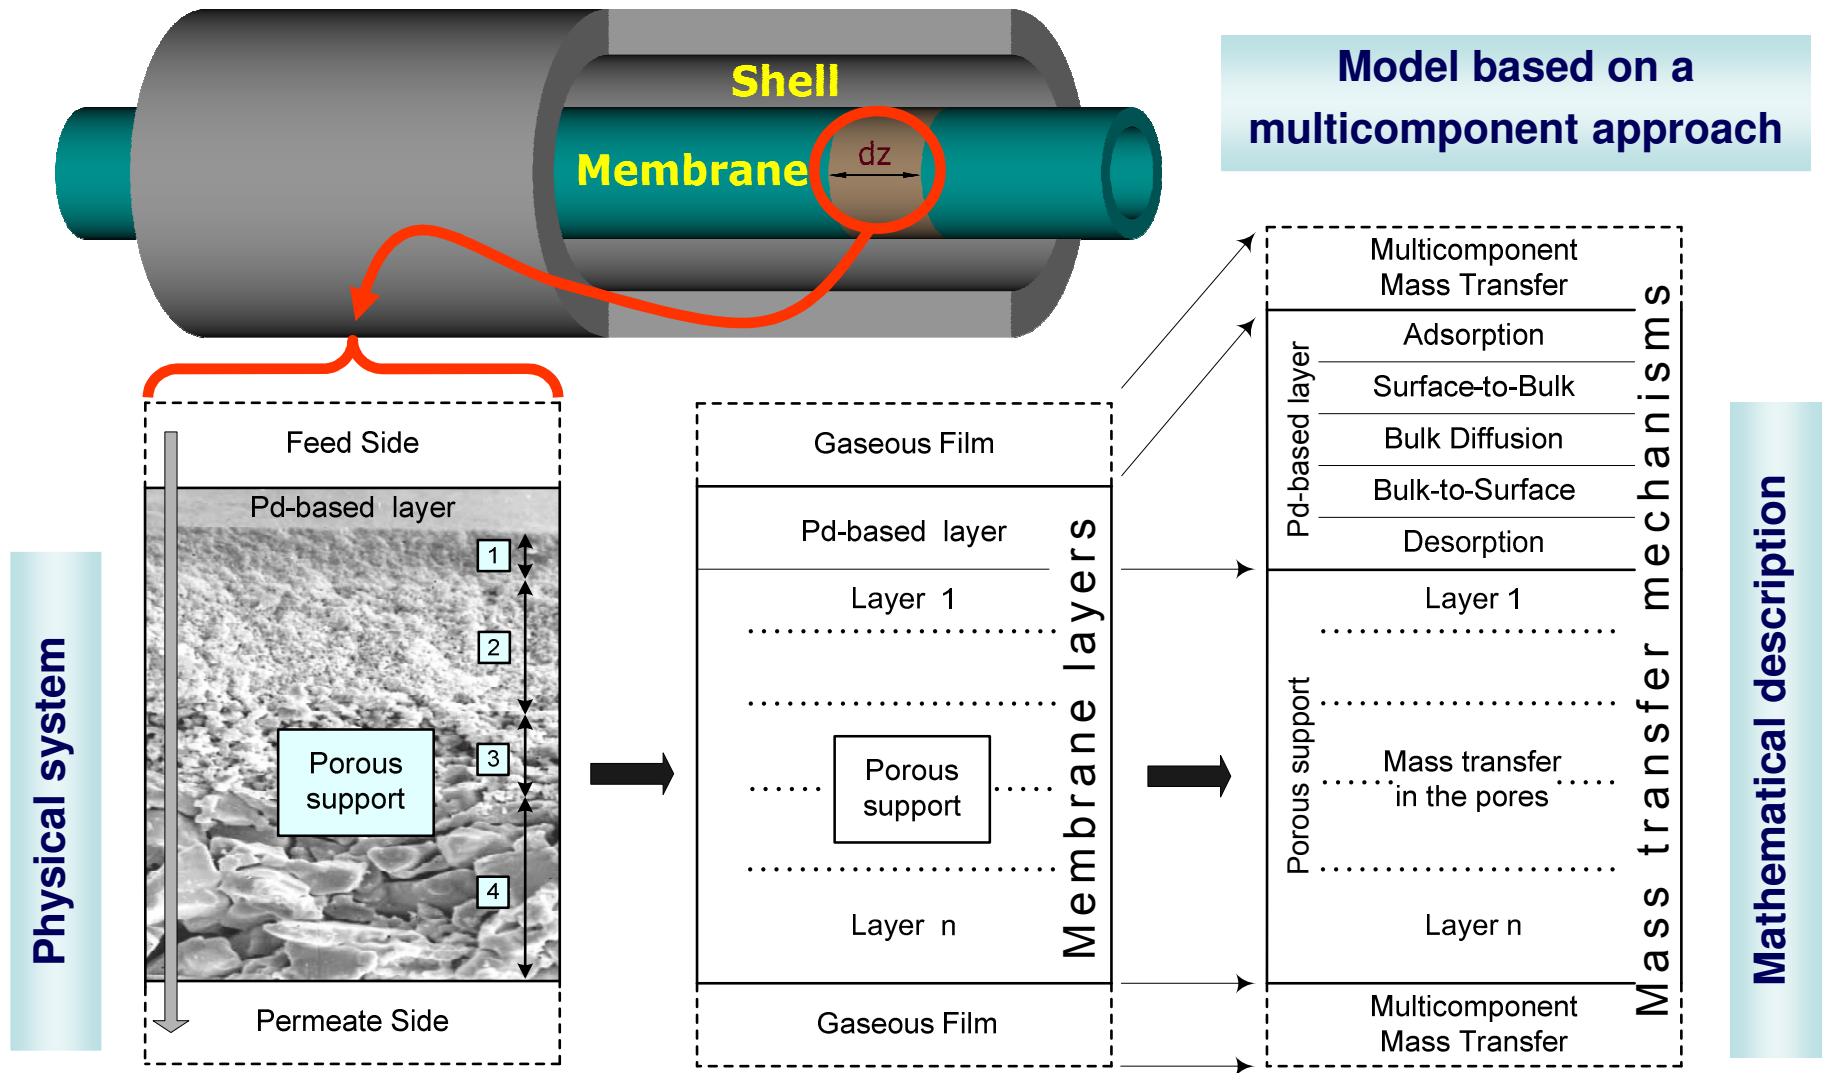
Shell

Membrane

dz

Model based on a multicomponent approach

Physical system

Feed Side

Pd-based layer

1

2

3

4

Porous support

Permeate Side

Gaseous Film

Pd-based layer

Layer 1

Porous support

Layer n

Gaseous Film

Membrane layers

Multicomponent Mass Transfer

Pd-based layer

Adsorption

Surface-to-Bulk

Bulk Diffusion

Bulk-to-Surface

Desorption

Layer 1

Porous support

Mass transfer in the pores

Layer n

Multicomponent Mass Transfer

Mass transfer mechanisms

Mathematical description